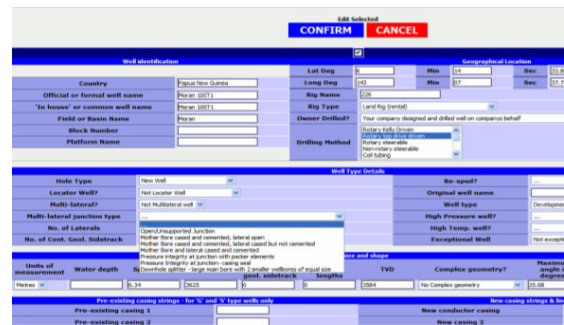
Edit Selected

CONFIRM CANCEL

Well Identification

Geographical Location

Country
Papua New Guinea

Official or formal well name
Moran 10ST1

'In house' or common well name
Moran 10ST1

Field or Basin Name
Moran

Block Number

Platform Name

Lat Deg
6
Min
14
Sec
23.8

Long Deg
143
Min
07
Sec
57.7

Rig Name
226

Rig Type
Land Rig (rental)

Owner Drilled?
Your company designed and drilled well on companys behalf

Drilling Method
Rotary Kelly Driven
Rotary top drive driven
Rotary steerable
Non-rotary steerable
Coil tubing

Well Type Details

Hole Type
New Well

Locator Well?
Not Locator Well

Multi-lateral?
Not Multilateral well

Multi-lateral junction type
...

No. of Laterals

No. of Cont. Geol. Sidetrack

Open/Unsupported Junction
Mother Bore cased and cemented, lateral open
Mother Bore cased and cemented, lateral cased but not cemented
Mother Bore and lateral cased and cemented
Pressure integrity at junction with packer elements
Pressure integrity at junction- casing seal
Downhole splitter - large main bore with 2 smaller wellbores of equal size

Re-spud?
...

Original well name

Well type
Development

High Pressure well?
...

High Temp. well?
...

Exceptional Well
Not exceptional

sure and shape

Units of measurement
Metres

Water depth

geol. sidetrack lengths

TVD
2584

Complex geometry?
No Complex geometry

Maximum angle degrees
25.68

6.34
3625
0
0

Pre-existing casing strings - for 'G' and 'S' type wells only

New casing strings & liners

Pre-existing casing 1

Pre-existing casing 2

New conductor casing

New casing 2